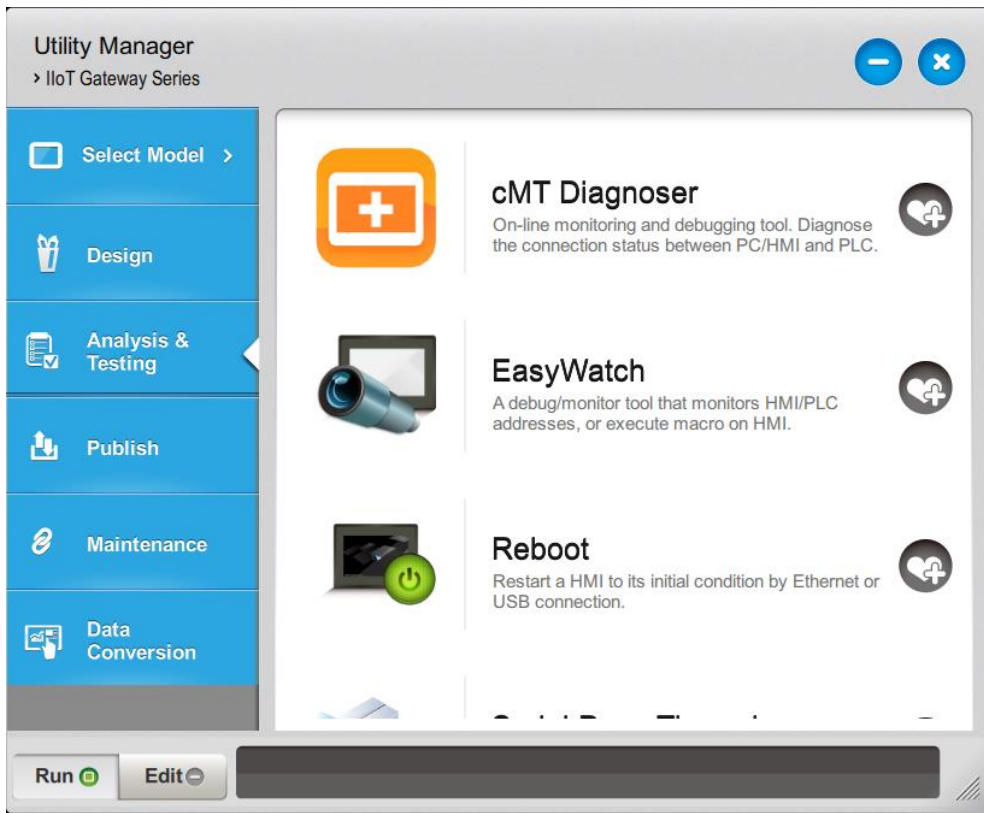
Utility Manager
› IIoT Gateway Series

Select Model ›

Design

Analysis & Testing

Publish

Maintenance

Data Conversion

cMT Diagnoser
On-line monitoring and debugging tool. Diagnose the connection status between PC/HMI and PLC.

EasyWatch
A debug/monitor tool that monitors HMI/PLC addresses, or execute macro on HMI.

Reboot
Restart a HMI to its initial condition by Ethernet or USB connection.

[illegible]

Run

Edit